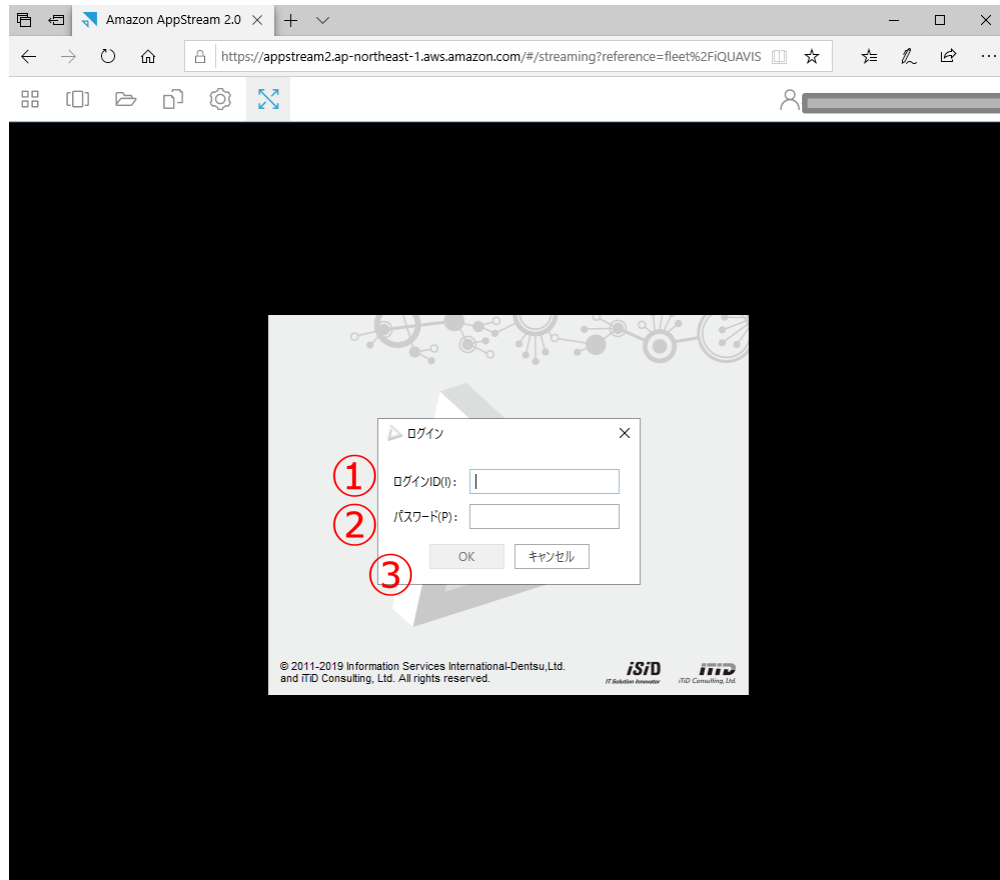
Amazon AppStream 2.0

https://appstream2.ap-northeast-1.aws.amazon.com/#/streaming?reference=fleet%2FiQUAVIS

ログイン

①
ログインID(I)：

②
パスワード(P)：

OK
キャンセル
③

© 2011-2019 Information Services International-Dentsu,Ltd. and ITID Consulting, Ltd. All rights reserved.

iSiD
IT Solution Innovator

ITID
ITID Consulting, Ltd.